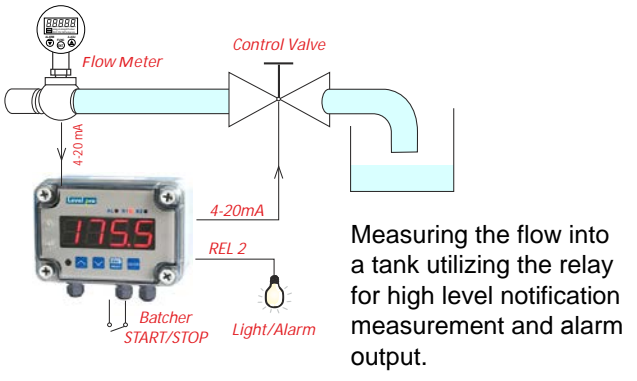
Flow Meter

Control Valve

4-20 mA

Level pro

175.5

4-20mA

REL 2

Batcher START/STOP

Light/Alarm

Measuring the flow into a tank utilizing the relay for high level notification measurement and alarm output.